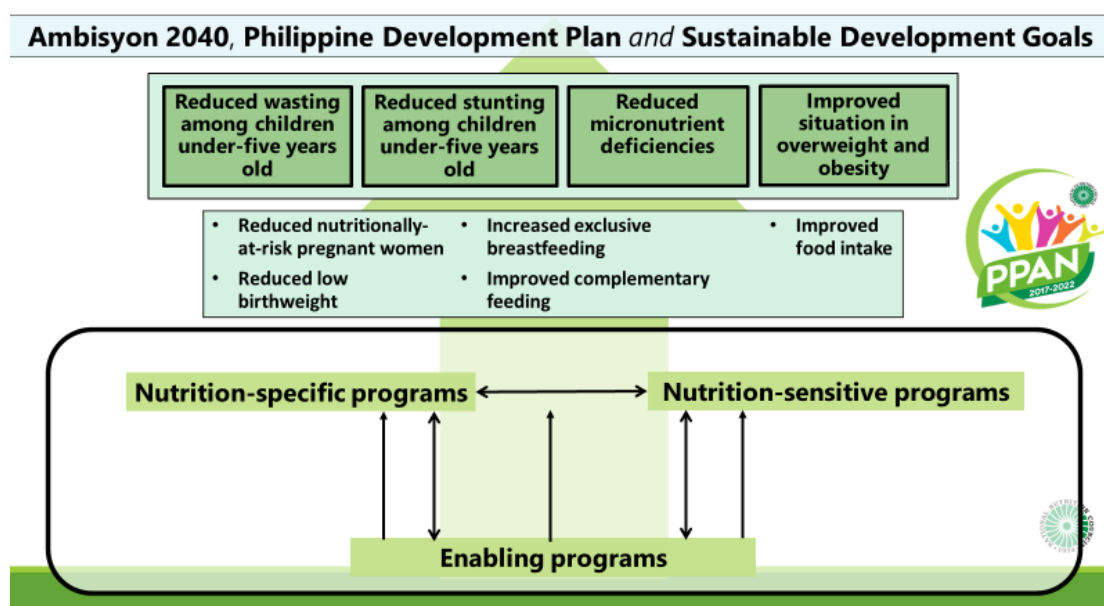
Ambisyon 2040, Philippine Development Plan and Sustainable Development Goals

Reduced wasting among children under-five years old

Reduced stunting among children under-five years old

Reduced micronutrient deficiencies

Improved situation in overweight and obesity

• Reduced nutritionally-at-risk pregnant women
• Reduced low birthweight
• Increased exclusive breastfeeding
• Improved complementary feeding
• Improved food intake

PPAN
2017-2022

Nutrition-specific programs

Nutrition-sensitive programs

Enabling programs